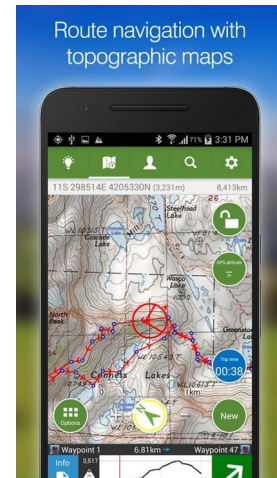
Route navigation with topographic maps

71% 3:31 PM

11S 298514E 4205330N (3,231m) 8,413km

Steelhead Lake

Cascade Lake

Wasco Lake

Greenstone Lake

North Peak

Conness Lakes

GPS altitude

Trip time 00:38

1km

Options

New

Waypoint 1 6.81km Waypoint 47

Info

3,517